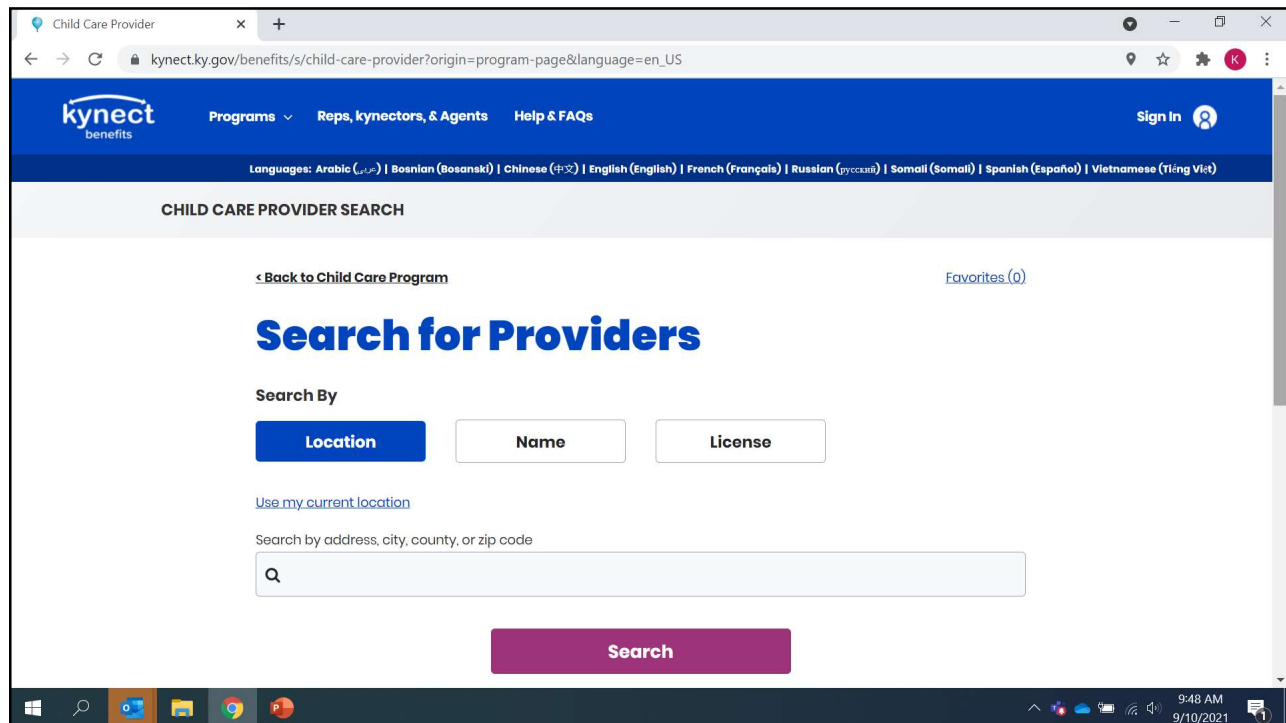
Child Care Provider

kynect.ky.gov/benefits/s/child-care-provider?origin=program-page&language=en_US

K

kynect benefits

Programs

Reps, kynectors, & Agents

Help & FAQs

Sign In

Languages: Arabic (عربي) | Bosnian (Bosanski) | Chinese (中文) | English (English) | French (Français) | Russian (русский) | Somali (Somali) | Spanish (Español) | Vietnamese (Tiếng Việt)

CHILD CARE PROVIDER SEARCH

< Back to Child Care Program

Favorites (0)

Search for Providers

Search By

Location

Name

License

Use my current location

Search by address, city, county, or zip code

Search

9:48 AM
9/10/2021

1